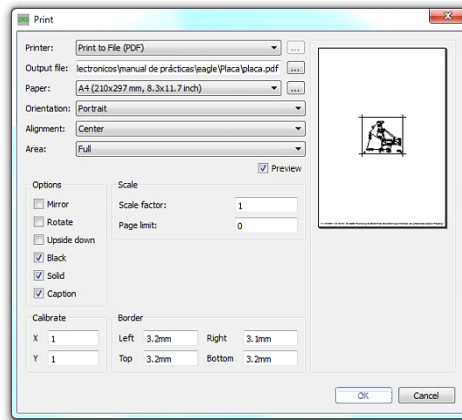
Print

Printer: Print to File (PDF) ...
Output file: lectronicos\manual de prácticas\eagle\Placa\placa.pdf ...
Paper: A4 (210x297 mm, 8.3x11.7 inch) ...
Orientation: Portrait
Alignment: Center
Area: Full

Preview

Options
Mirror
Rotate
Upside down
Black
Solid
Caption

Scale
Scale factor: 1
Page limit: 0

Calibrate
X 1
Y 1

Border
Left 3.2mm Right 3.1mm
Top 3.2mm Bottom 3.2mm

OK Cancel